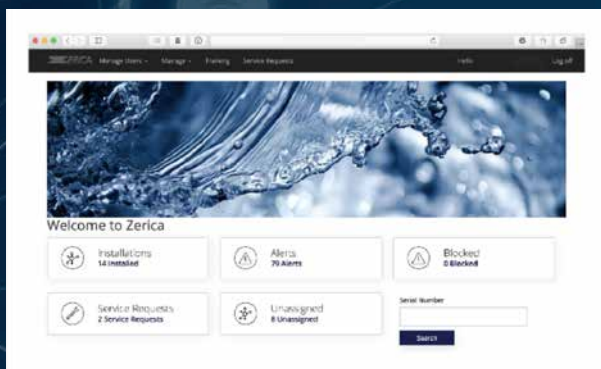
ZERICA Manage Users Manage Training Service Requests Hello Log off

Welcome to Zerica

Installations
14 Installed

Alerts
79 Alerts

Blocked
0 Blocked

Service Requests
2 Service Requests

Unassigned
8 Unassigned

Serial Number

Search